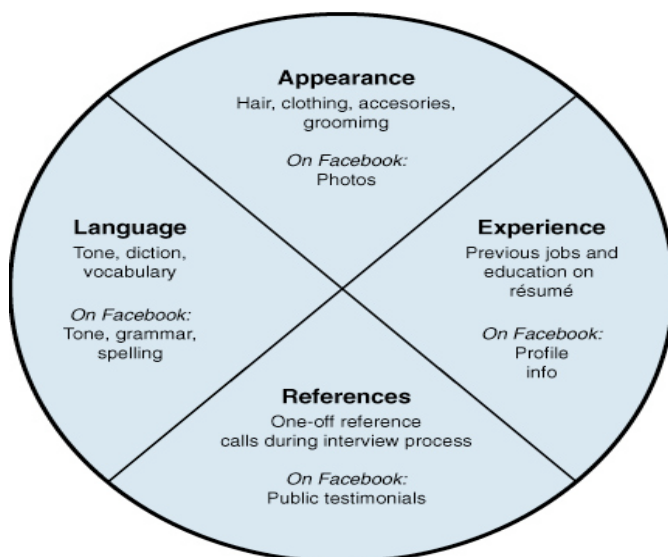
Appearance
Hair, clothing, accesories, groomimg

On Facebook:
Photos

Language
Tone, diction, vocabulary

On Facebook:
Tone, grammar, spelling

Experience
Previous jobs and education on résumé

On Facebook:
Profile info

References
One-off reference calls during interview process

On Facebook:
Public testimonials